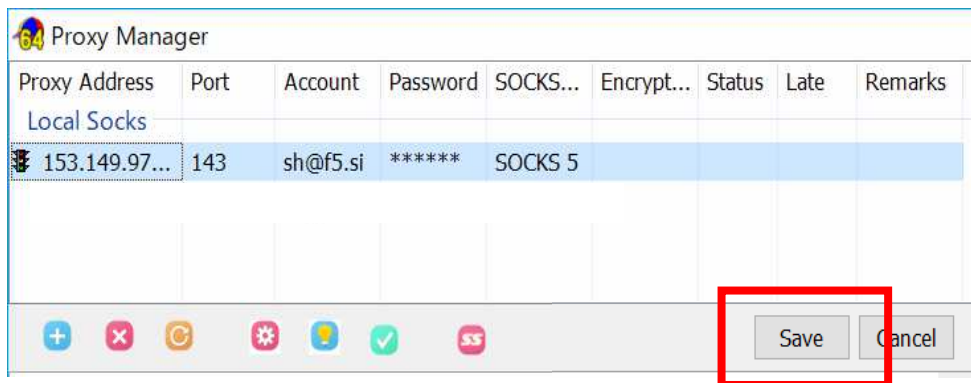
64 Proxy Manager

| Proxy Address | Port | Account | Password | SOCKS... | Encrypt... | Status | Late | Remarks |
|---|---|---|---|---|---|---|---|---|
| Local Socks | | | | | | | | |
| 153.149.97... | 143 | sh@f5.si | ****** | SOCKS 5 | | | | |

SS

Save Cancel